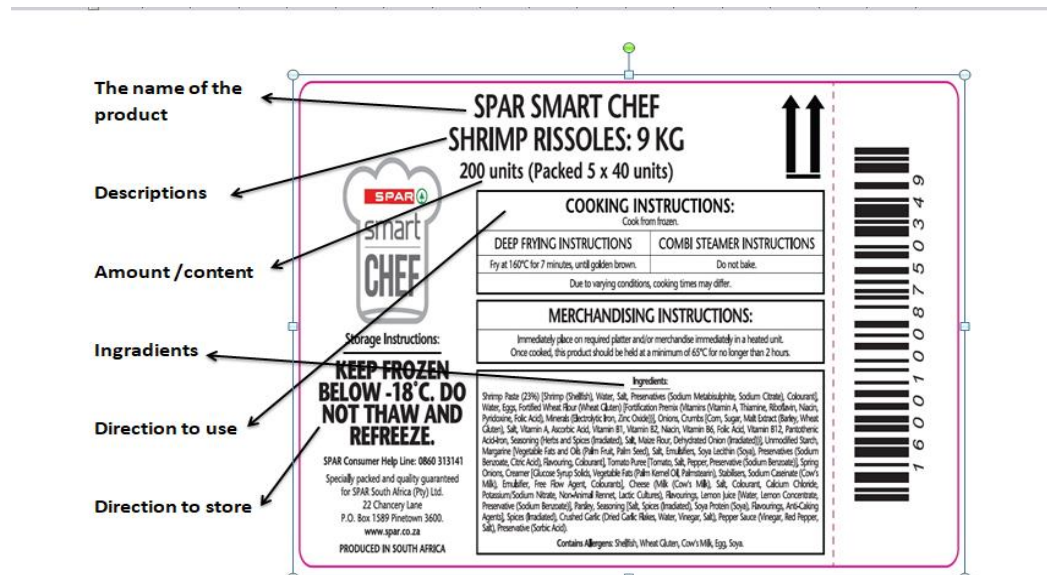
The name of the product

Descriptions

Amount /content

Ingradients

Direction to use

Direction to store

SPAR SMART CHEF
SHRIMP RISSOLES: 9 KG
200 units (Packed 5 x 40 units)

SPAR
smart
CHEF

Storage Instructions:

KEEP FROZEN BELOW -18°C. DO NOT THAW AND REFREEZE.

SPAR Consumer Help Line: 0860 313141
Specially packed and quality guaranteed for SPAR South Africa (Pty) Ltd.
22 Chancery Lane
P.O. Box 1589 Pinetown 3600.
www.spar.co.za
PRODUCED IN SOUTH AFRICA

COOKING INSTRUCTIONS:
Cook from frozen.

| DEEP FRYING INSTRUCTIONS | COMBI STEAMER INSTRUCTIONS |
|---|---|
| Fry at 160°C for 7 minutes, until golden brown. | Do not bake. |

Due to varying conditions, cooking times may differ.

MERCHANDISING INSTRUCTIONS:
Immediately place on required platter and/or merchandise immediately in a heated unit.
Once cooked, this product should be held at a minimum of 65°C for no longer than 2 hours.

Ingredients:
Shrimp Paste (23%) [Shrimp (Shellfish), Water, Salt, Preservatives (Sodium Metabisulphite, Sodium Citrate), Colourant], Water, Eggs, Fortified Wheat Flour (Wheat Gluten) [Fortification Premix (Vitamins (Vitamin A, Thiamine, Riboflavin, Niacin, Pyridoxine, Folic Acid), Minerals (Electrolytic Iron, Zinc Oxide))], Onions, Crumbs [Corn, Sugar, Malt Extract (Barley, Wheat Gluten), Salt, Vitamin A, Ascorbic Acid, Vitamin B1, Vitamin B2, Niacin, Vitamin B6, Folic Acid, Vitamin B12, Pantothenic Acid-Iron, Seasoning (Herbs and Spices (Irradiated), Salt, Maize Flour, Dehydrated Onion (Irradiated))], Unmodified Starch, Margarine (Vegetable Fats and Oils (Palm Fruit, Palm Seed), Salt, Emulsifiers, Soya Lecithin (Soya), Preservatives (Sodium Benzoate, Citric Acid), Flavouring, Colourant], Tomato Puree [Tomato, Salt, Pepper, Preservative (Sodium Benzoate)], Spring Onions, Creamer [Glucose Syrup Solids, Vegetable Fats (Palm Kernel Oil, Palmstearin)], Stabilisers, Sodium Caseinate (Cow's Milk), Emulsifier, Free Flow Agent, Colourants], Cheese (Milk (Cow's Milk), Salt, Colourant, Calcium Chloride, Potassium/Sodium Nitrate, Non-Animal Rennet, Lactic Cultures), Flavourings, Lemon Juice [Water, Lemon Concentrate, Preservative (Sodium Benzoate)], Parsley, Seasoning [Salt, Spices (Irradiated), Soya Protein (Soya), Flavourings, Anti-Caking Agents], Spices (Irradiated), Crushed Garlic (Dried Garlic Flakes, Water, Vinegar, Salt), Pepper Sauce (Vinegar, Red Pepper, Salt), Preservative (Sorbic Acid).

Contains Allergens: Shellfish, Wheat Gluten, Cow's Milk, Egg, Soya.

1600100875003469